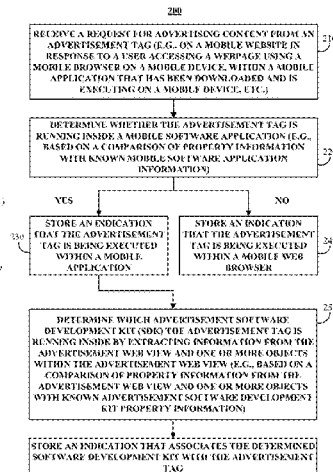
200

RECEIVE A REQUEST FOR ADVERTISING CONTENT FROM AN ADVERTISEMENT TAG (E.G., ON A MOBILE WEBSITE IN RESPONSE TO A USER ACCESSING A WEBPAGE USING A MOBILE BROWSER ON A MOBILE DEVICE, WITHIN A MOBILE APPLICATION THAT HAS BEEN DOWNLOADED AND IS EXECUTING ON A MOBILE DEVICE, ETC.)

210

DETERMINE WHETHER THE ADVERTISEMENT TAG IS RUNNING INSIDE A MOBILE SOFTWARE APPLICATION (E.G., BASED ON A COMPARISON OF PROPERTY INFORMATION WITH KNOWN MOBILE SOFTWARE APPLICATION INFORMATION)

220

YES

NO

230

STORE AN INDICATION THAT THE ADVERTISEMENT TAG IS BEING EXECUTED WITHIN A MOBILE APPLICATION

STORE AN INDICATION THAT THE ADVERTISEMENT TAG IS BEING EXECUTED WITHIN A MOBILE WEB BROWSER

240

250

DETERMINE WHICH ADVERTISEMENT SOFTWARE DEVELOPMENT KIT (SDK) THE ADVERTISEMENT TAG IS RUNNING INSIDE BY EXTRACTING INFORMATION FROM THE ADVERTISEMENT WEB VIEW AND ONE OR MORE OBJECTS WITHIN THE ADVERTISEMENT WEB VIEW (E.G., BASED ON A COMPARISON OF PROPERTY INFORMATION FROM THE ADVERTISEMENT WEB VIEW AND ONE OR MORE OBJECTS WITH KNOWN ADVERTISEMENT SOFTWARE DEVELOPMENT KIT PROPERTY INFORMATION)

STORE AN INDICATION THAT ASSOCIATES THE DETERMINED SOFTWARE DEVELOPMENT KIT WITH THE ADVERTISEMENT TAG